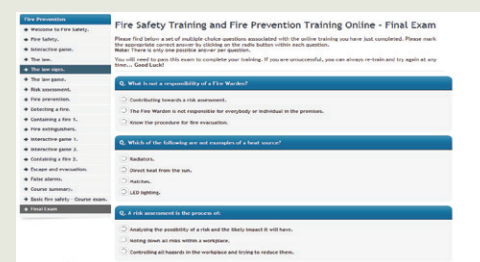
Fire Prevention
Welcome to Fire Safety.
Fire Safety.
Interactive game.
The law.
The law again.
The law game.
Risk assessment.
Fire prevention.
Detecting a fire.
Containing a fire 1.
Fire extinguishers.
Interactive game 1.
Interactive game 2.
Containing a fire 2.
Escape and evacuation.
False alarms.
Course summary.
Basic fire safety - Course exam.
Final Exam

Fire Safety Training and Fire Prevention Training Online - Final Exam

Please find below a set of multiple choice questions associated with the online training you have just completed. Please mark the appropriate correct answer by clicking on the radio button within each question.
Note: There is only one possible answer per question.

You will need to pass this exam to complete your training. If you are unsuccessful, you can always re-train and try again at any time... Good Luck!

Q. What is not a responsibility of a Fire Warden?

Contributing towards a risk assessment.
The Fire Warden is not responsible for everybody or individual in the premises.
Know the procedure for fire evacuation.

Q. Which of the following are not examples of a heat source?

Radiators.
Direct heat from the sun.
Matches.
LED lighting.

Q. A risk assessment is the process of:

Analysing the possibility of a risk and the likely impact it will have.
Noting down all risks within a workplace.
Controlling all hazards in the workplace and trying to reduce them.